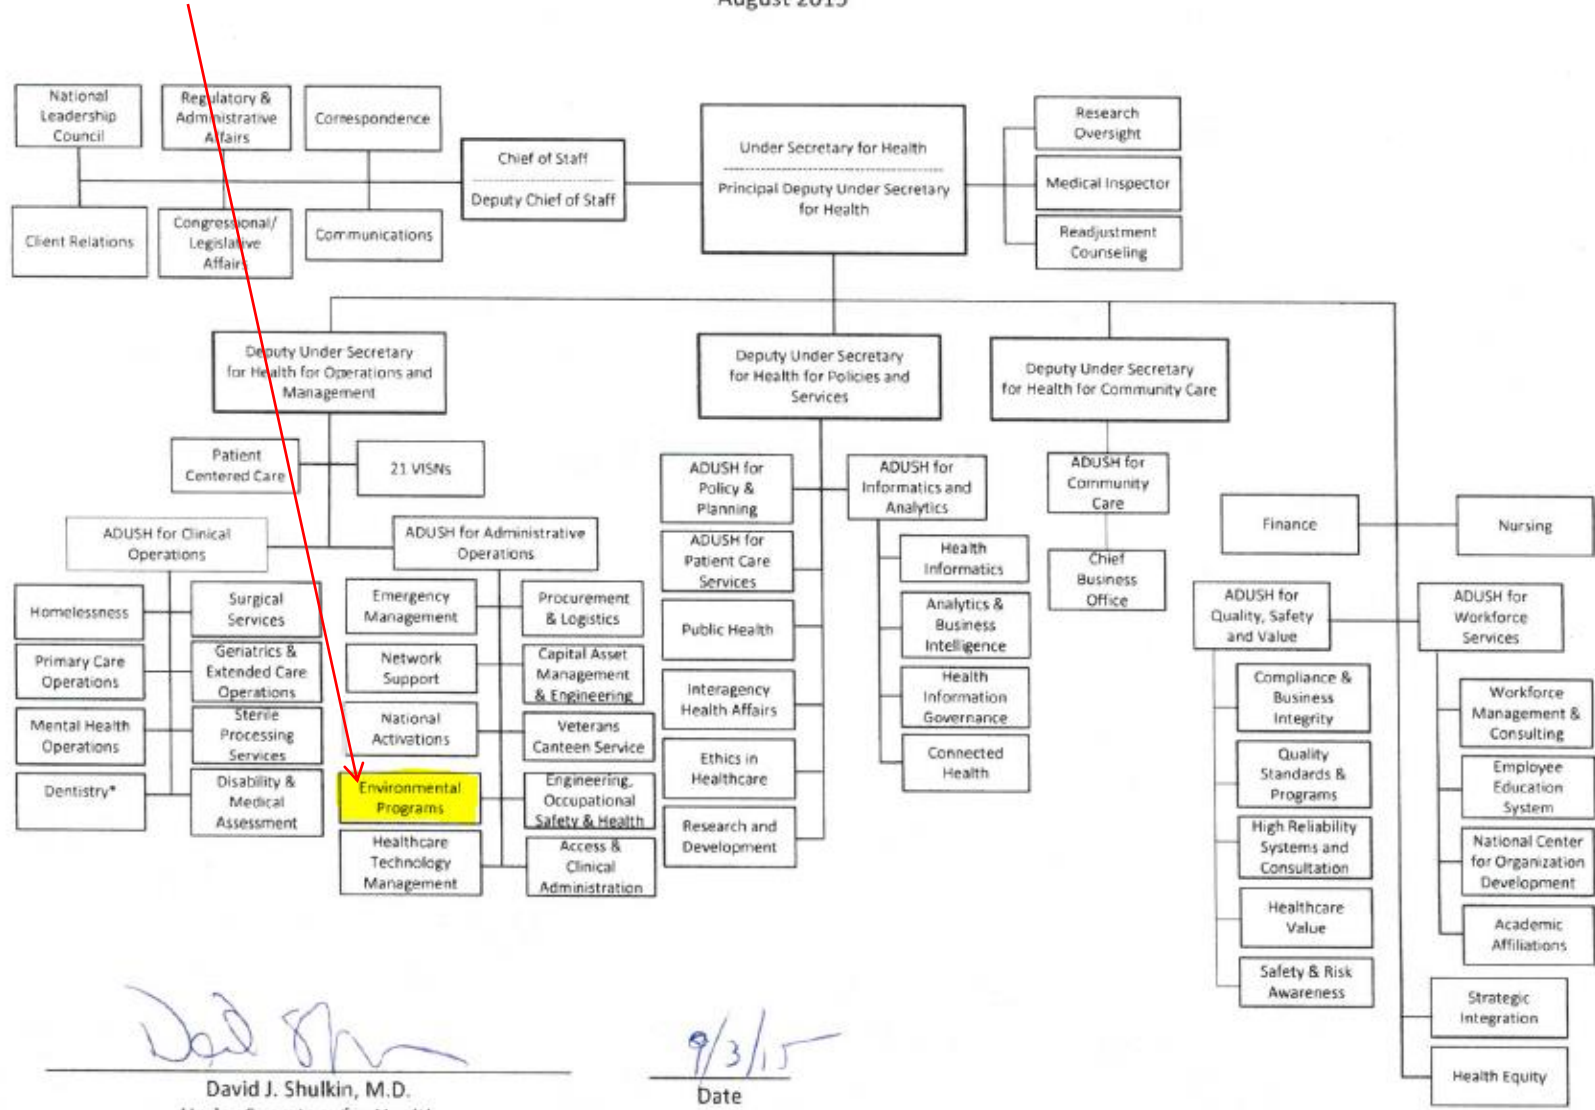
August 2015

National Leadership Council

Regulatory & Administrative Affairs

Correspondence

Client Relations

Congressional/ Legislative Affairs

Communications

Chief of Staff

Deputy Chief of Staff

Under Secretary for Health

Principal Deputy Under Secretary for Health

Research Oversight

Medical Inspector

Readjustment Counseling

Deputy Under Secretary for Health for Operations and Management

Deputy Under Secretary for Health for Policies and Services

Deputy Under Secretary for Health for Community Care

Patient Centered Care

21 VISNs

ADUSH for Clinical Operations

ADUSH for Administrative Operations

Homelessness

Surgical Services

Primary Care Operations

Geriatrics & Extended Care Operations

Mental Health Operations

Sterile Processing Services

Dentistry*

Disability & Medical Assessment

Emergency Management

Procurement & Logistics

Network Support

Capital Asset Management & Engineering

National Activations

Veterans Canteen Service

Environmental Programs

Engineering, Occupational Safety & Health

Healthcare Technology Management

Access & Clinical Administration

ADUSH for Policy & Planning

ADUSH for Patient Care Services

Public Health

Interagency Health Affairs

Ethics in Healthcare

Research and Development

ADUSH for Informatics and Analytics

Health Informatics

Analytics & Business Intelligence

Health Information Governance

Connected Health

ADUSH for Community Care

Chief Business Office

Finance

Nursing

ADUSH for Quality, Safety and Value

Compliance & Business Integrity

Quality Standards & Programs

High Reliability Systems and Consultation

Healthcare Value

Safety & Risk Awareness

ADUSH for Workforce Services

Workforce Management & Consulting

Employee Education System

National Center for Organization Development

Academic Affiliations

Strategic Integration

Health Equity

David J. Shulkin, M.D.

9/3/15

Date